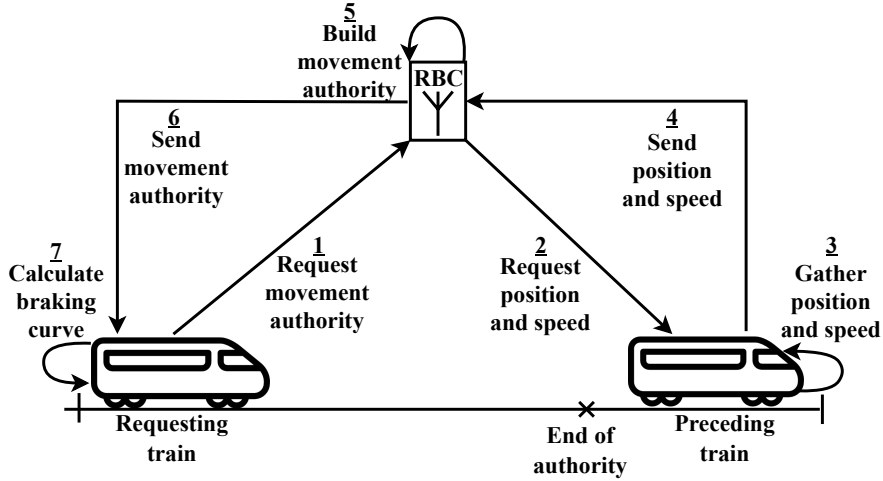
5
Build movement authority

RBC

6
Send movement authority

4
Send position and speed

7
Calculate braking curve

1
Request movement authority

2
Request position and speed

3
Gather position and speed

Requesting train

End of authority

Preceding train